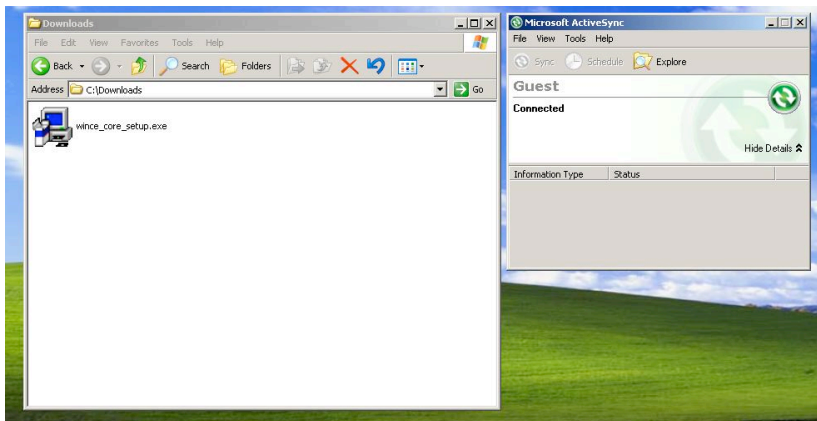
Downloads

File Edit View Favorites Tools Help

Back Search Folders

Address C:\Downloads Go

wince_core_setup.exe

Microsoft ActiveSync

File View Tools Help

Sync Schedule Explore

Guest

Connected

Hide Details

| Information Type | Status |
|---|---|